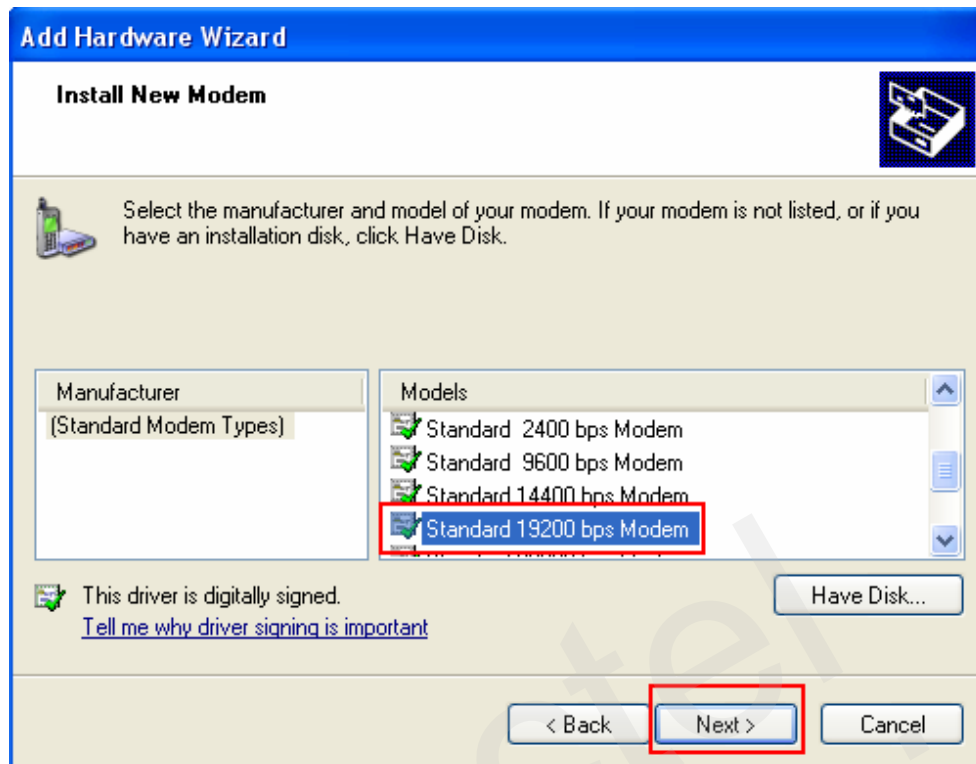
Add Hardware Wizard

Install New Modem

Select the manufacturer and model of your modem. If your modem is not listed, or if you have an installation disk, click Have Disk.

| Manufacturer |
|---|
| (Standard Modem Types) |

| Models |
|---|
| Standard 2400 bps Modem |
| Standard 9600 bps Modem |
| Standard 14400 bps Modem |
| Standard 19200 bps Modem |

This driver is digitally signed.
Tell me why driver signing is important

Have Disk...

< Back Next > Cancel